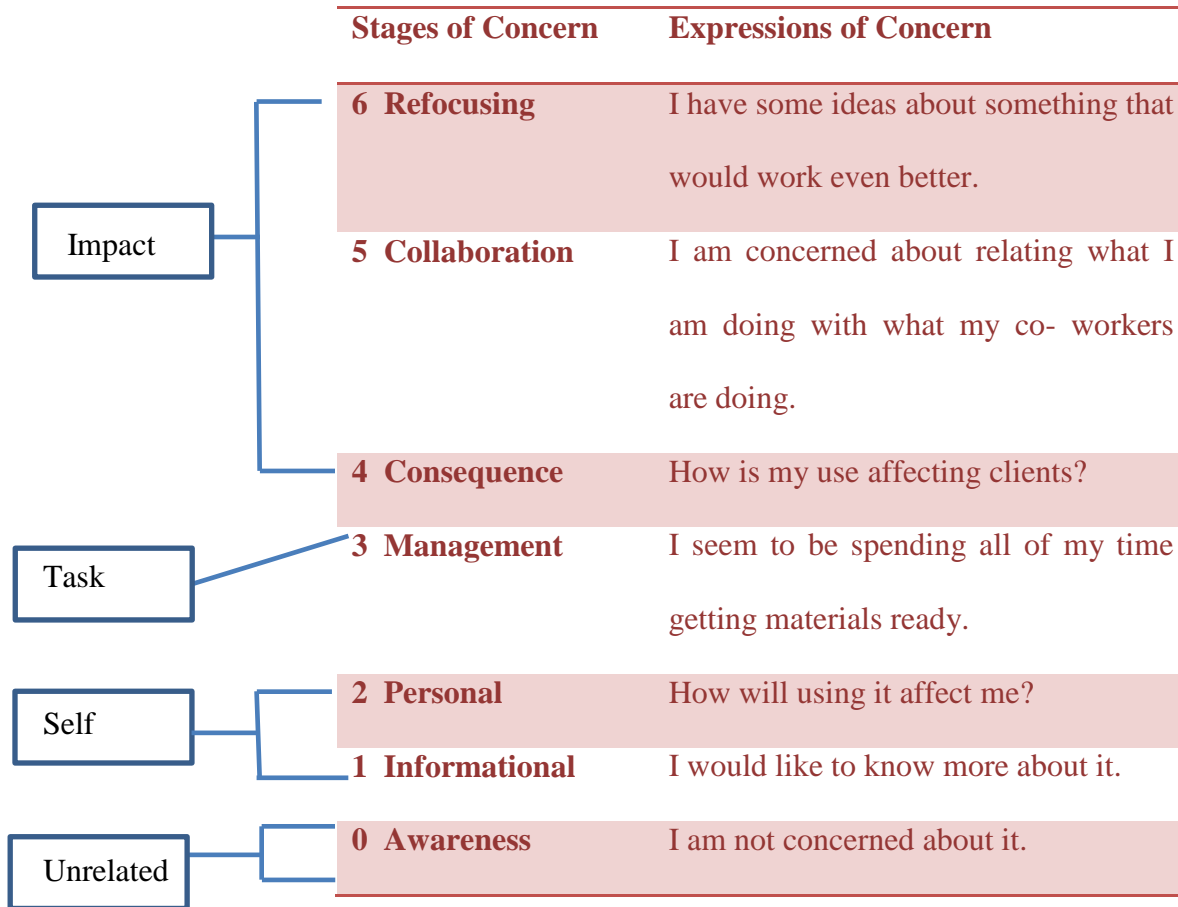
| | Stages of Concern | Expressions of Concern |
|---|---|---|
| Impact | 6 Refocusing | I have some ideas about something that would work even better. |
| | 5 Collaboration | I am concerned about relating what I am doing with what my co- workers are doing. |
| | 4 Consequence | How is my use affecting clients? |
| Task | 3 Management | I seem to be spending all of my time getting materials ready. |
| Self | 2 Personal | How will using it affect me? |
| | 1 Informational | I would like to know more about it. |
| Unrelated | 0 Awareness | I am not concerned about it. |